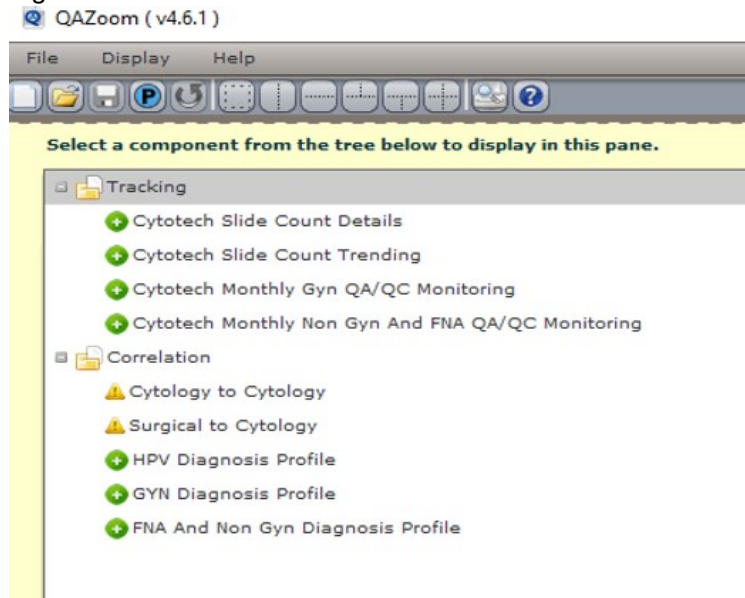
QAZoom ( v4.6.1 )

File Display Help

Select a component from the tree below to display in this pane.

Tracking

Cytotech Slide Count Details

Cytotech Slide Count Trending

Cytotech Monthly Gyn QA/QC Monitoring

Cytotech Monthly Non Gyn And FNA QA/QC Monitoring

Correlation

Cytology to Cytology

Surgical to Cytology

HPV Diagnosis Profile

GYN Diagnosis Profile

FNA And Non Gyn Diagnosis Profile